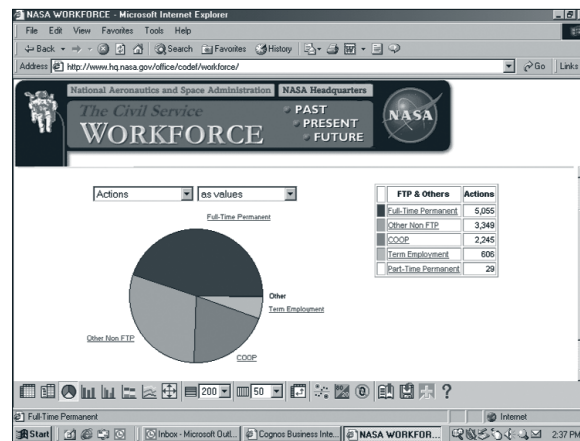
NASA WORKFORCE - Microsoft Internet Explorer

File Edit View Favorites Tools Help

Back Search Favorites History

Address http://www.hq.nasa.gov/office/codel/workforce/ Go Links

National Aeronautics and Space Administration NASA Headquarters

The Civil Service WORKFORCE

PAST PRESENT FUTURE

NASA

Actions as values

Full-Time Permanent

Other

Term Employment

Other Non FTP

COOP

| | FTP & Others | Actions |
|---|---|---|
| | Full-Time Permanent | 5,055 |
| | Other Non FTP | 3,349 |
| | COOP | 2,245 |
| | Term Employment | 606 |
| | Part-Time Permanent | 29 |

200 50 ?

Full-Time Permanent

Internet

Start Inbox - Microsoft Outl... Cognos Business Inte... NASA WORKFOR... 2:37 PM